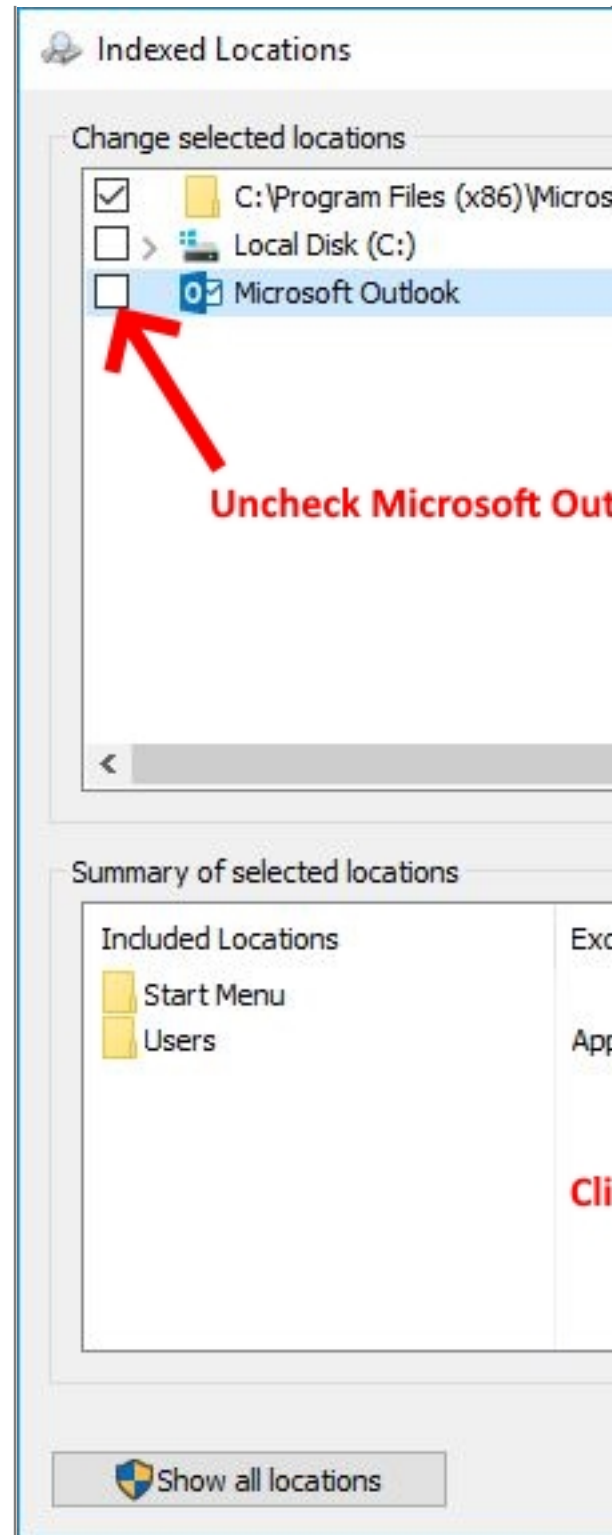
Indexed Locations

Change selected locations

C:\Program Files (x86)\Micros

Local Disk (C:)

Microsoft Outlook

Uncheck Microsoft Out

<

Summary of selected locations

| Included Locations | Exc |
|---|---|
| Start Menu | |
| Users | App |

Cli

Show all locations